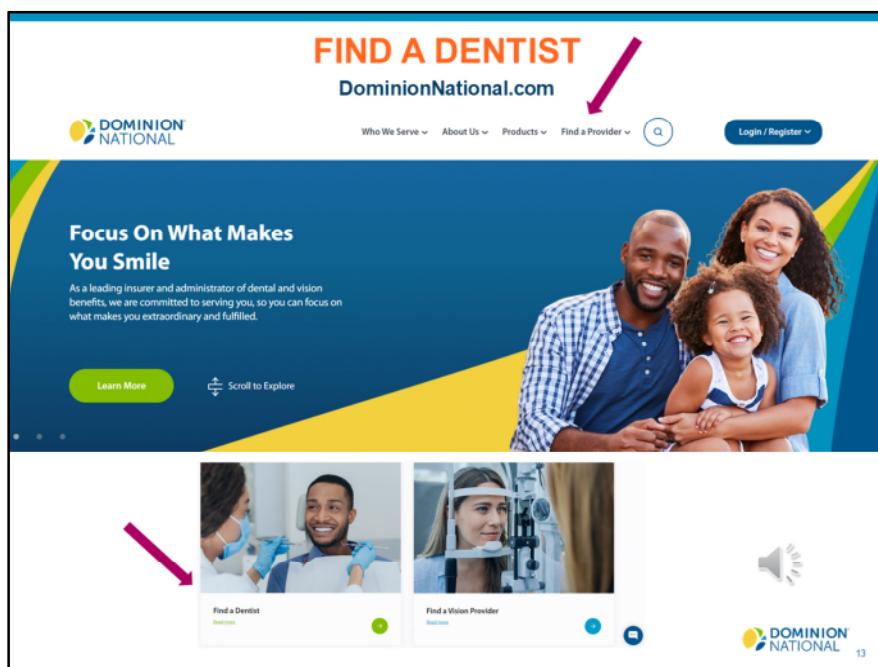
FIND A DENTIST

DominionNational.com

DOMINION NATIONAL

Who We Serve About Us Products Find a Provider

Login / Register

Focus On What Makes You Smile

As a leading insurer and administrator of dental and vision benefits, we are committed to serving you, so you can focus on what makes you extraordinary and fulfilled.

Learn More

Scroll to Explore

Find a Dentist

Read more

Find a Vision Provider

Read more

DOMINION NATIONAL

13